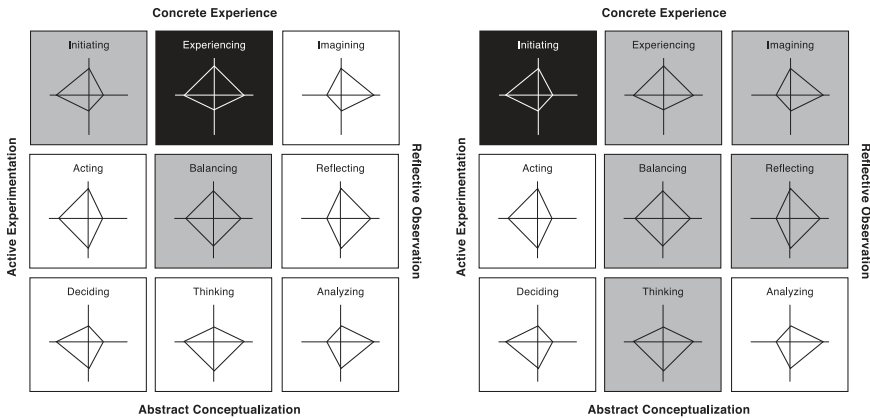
Concrete Experience

Active Experimentation

Reflective Observation

| Initiating | Experiencing | Imagining |
|---|---|---|
| Acting | Balancing | Reflecting |
| Deciding | Thinking | Analyzing |

Abstract Conceptualization

Concrete Experience

Active Experimentation

Reflective Observation

| Initiating | Experiencing | Imagining |
|---|---|---|
| Acting | Balancing | Reflecting |
| Deciding | Thinking | Analyzing |

Abstract Conceptualization